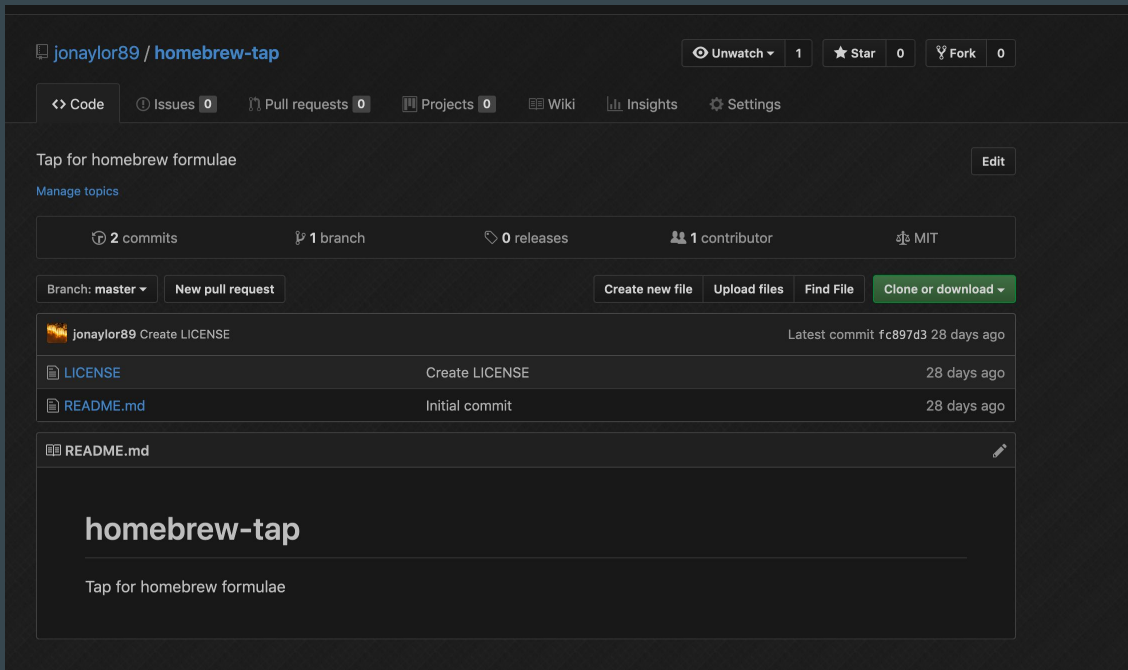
jonaylor89 / homebrew-tap

Unwatch 1 Star 0 Fork 0

<> Code Issues 0 Pull requests 0 Projects 0 Wiki Insights Settings

Tap for homebrew formulae

Edit

Manage topics

2 commits 1 branch 0 releases 1 contributor MIT

Branch: master New pull request

Create new file Upload files Find File Clone or download

jonaylor89 Create LICENSE Latest commit fc897d3 28 days ago

| | | |
|---|---|---|
| LICENSE | Create LICENSE | 28 days ago |
| README.md | Initial commit | 28 days ago |

README.md

homebrew-tap

Tap for homebrew formulae